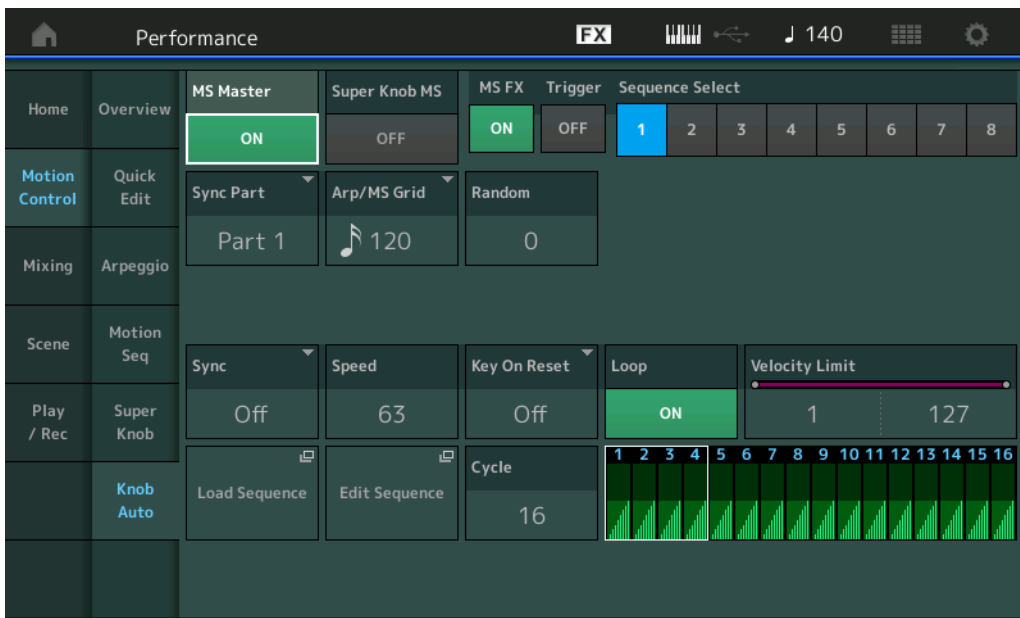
Performance

FX

♩ 140

Home

Overview

Motion Control

Quick Edit

Mixing

Arpeggio

Scene

Motion Seq

Play / Rec

Super Knob

Knob Auto

MS Master

ON

Super Knob MS

OFF

MS FX

ON

Trigger

OFF

Sequence Select

1 2 3 4 5 6 7 8

Sync Part

Part 1

Arp/MS Grid

120

Random

0

Sync

Off

Speed

63

Key On Reset

Off

Loop

ON

Velocity Limit

1

127

Load Sequence

Edit Sequence

Cycle

16

1 2 3 4 5 6 7 8 9 10 11 12 13 14 15 16